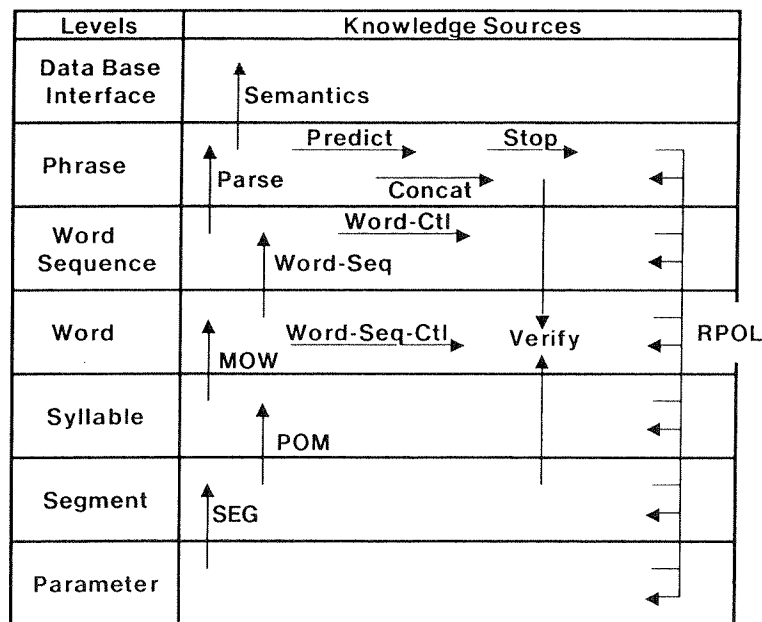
| Levels | Knowledge Sources |
|---|---|
| Data Base Interface | Semantics |
| Phrase | Parse, Predict, Stop, Concat |
| Word Sequence | Word-Ctl, Word-Seq |
| Word | MOW, Word-Seq-Ctl, Verify, RPOL |
| Syllable | POM |
| Segment | SEG |
| Parameter | |